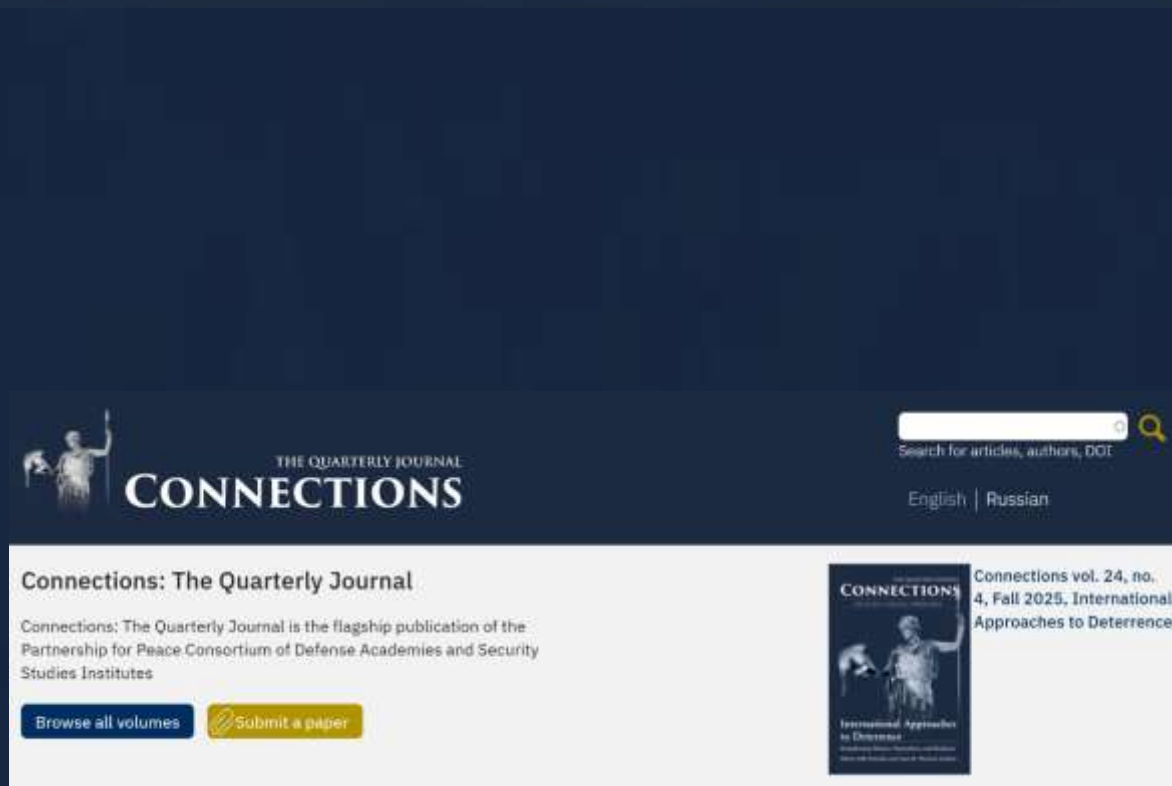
THE QUARTERLY JOURNAL
CONNECTIONS

Search for articles, authors, DOI

English | Russian

Connections: The Quarterly Journal

Connections: The Quarterly Journal is the flagship publication of the Partnership for Peace Consortium of Defense Academies and Security Studies Institutes

Browse all volumes

Submit a paper

CONNECTIONS

International Approaches to Deterrence

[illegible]

Connections vol. 24, no. 4, Fall 2025, International Approaches to Deterrence